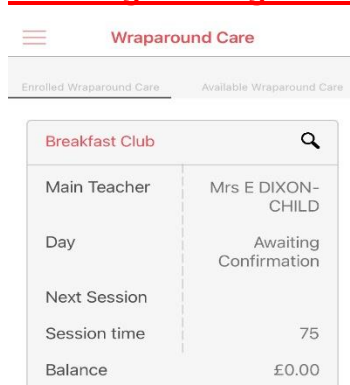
Wraparound Care

Enrolled Wraparound Care
Available Wraparound Care

Breakfast Club

| | |
|---|---|
| Main Teacher | Mrs E DIXON-CHILD |
| Day | Awaiting Confirmation |
| Next Session | |
| Session time | 75 |
| Balance | £0.00 |